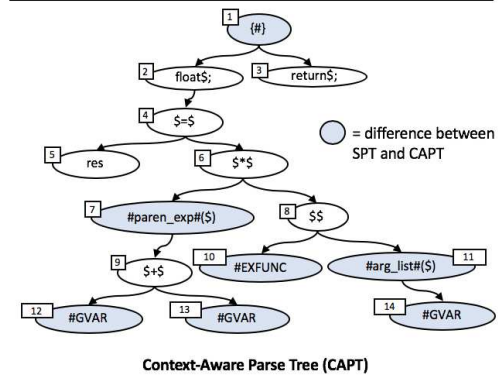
1
{#}

2
float$;

3
return$;

4
$=$

5
res

6
$*$

= difference between SPT and CAPT

7
#paren_exp#($)

8
$$

9
$+$

10
#EXFUNC

11
#arg_list#($)

12
#GVAR

13
#GVAR

14
#GVAR

Context-Aware Parse Tree (CAPT)